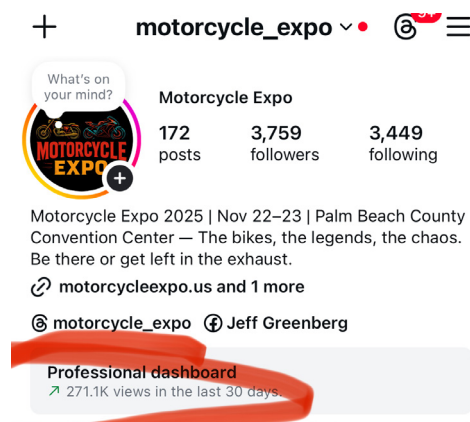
+ motorcycle_expo

9+

What's on your mind?

MOTORCYCLE EXPO

Motorcycle Expo

172 posts

3,759 followers

3,449 following

Motorcycle Expo 2025 | Nov 22–23 | Palm Beach County Convention Center — The bikes, the legends, the chaos. Be there or get left in the exhaust.

motorcycleexpo.us and 1 more

motorcycle_expo

Jeff Greenberg

Professional dashboard

↗ 271.1K views in the last 30 days.